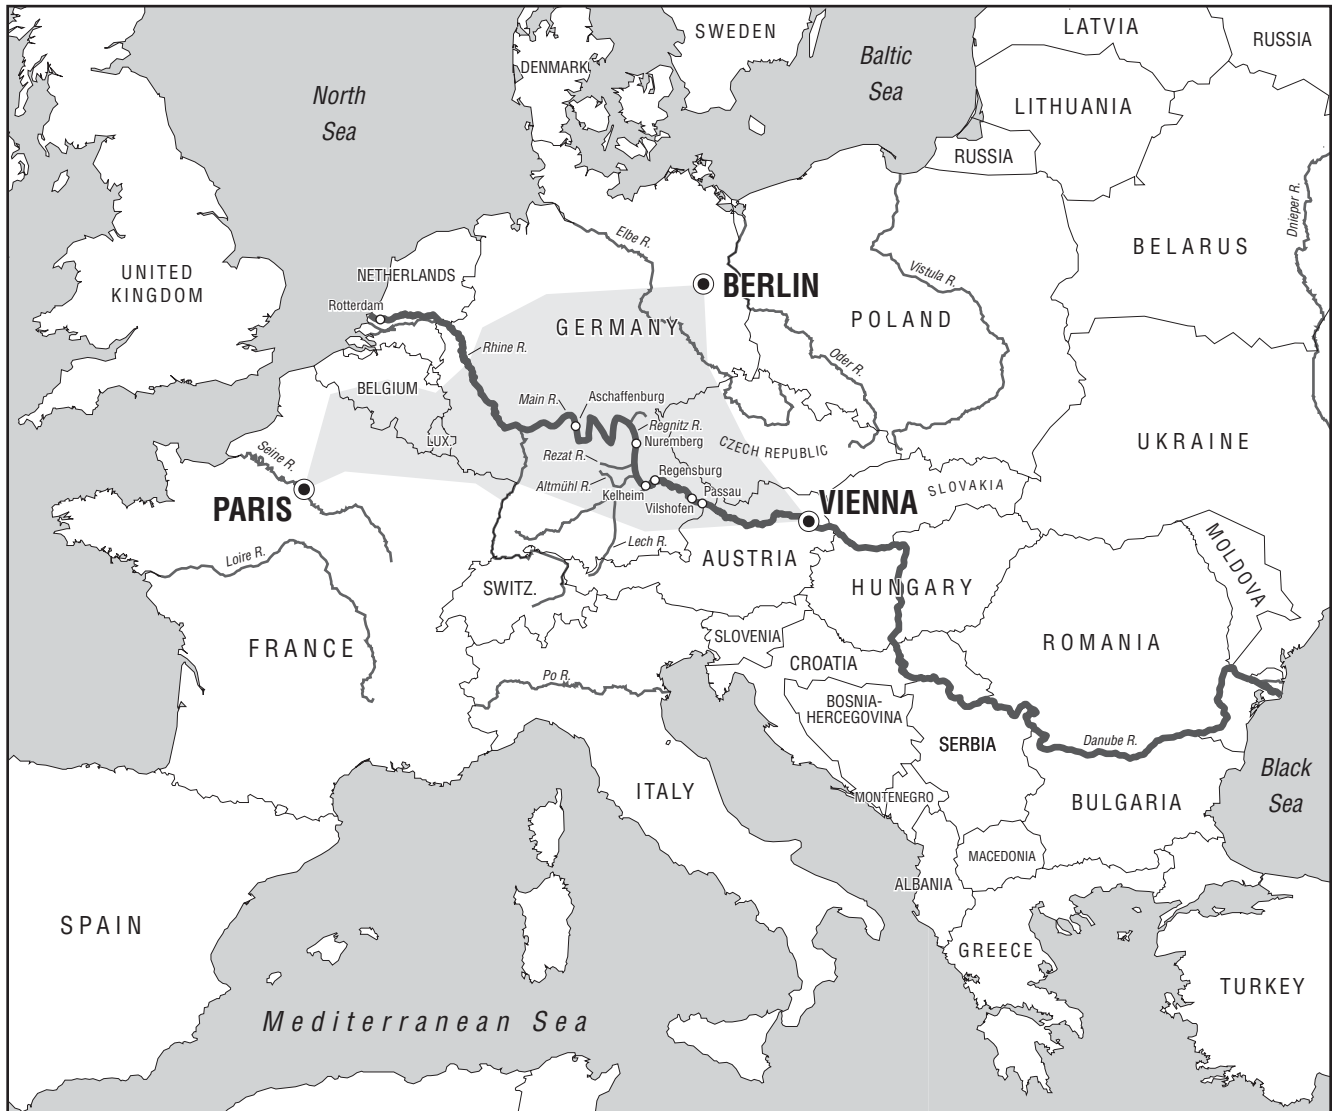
SWEDEN
LATVIA
RUSSIA
DENMARK
Baltic Sea
North Sea
LITHUANIA
RUSSIA
Elbe R.
Dnieper R.
BELARUS
UNITED KINGDOM
NETHERLANDS
BERLIN
Vistula R.
Rotterdam
POLAND
GERMANY
Rhine R.
Oder R.
BELGIUM
Main R.
Aschaffenburg
Regnitz R.
Nuremberg
UKRAINE
LUX.
CZECH REPUBLIC
Seine R.
Rezat R.
Regensburg
Altmühl R.
Kelheim
Passau
Vilshofen
PARIS
VIENNA
SLOVAKIA
Lech R.
MOLDOVA
Loire R.
AUSTRIA
SWITZ.
HUNGARY
SLOVENIA
FRANCE
ROMANIA
CROATIA
Po R.
BOSNIA-HERCEGOVINA
SERBIA
Danube R.
Black Sea
ITALY
MONTENEGRO
BULGARIA
MACEDONIA
ALBANIA
SPAIN
GREECE
TURKEY
Mediterranean Sea